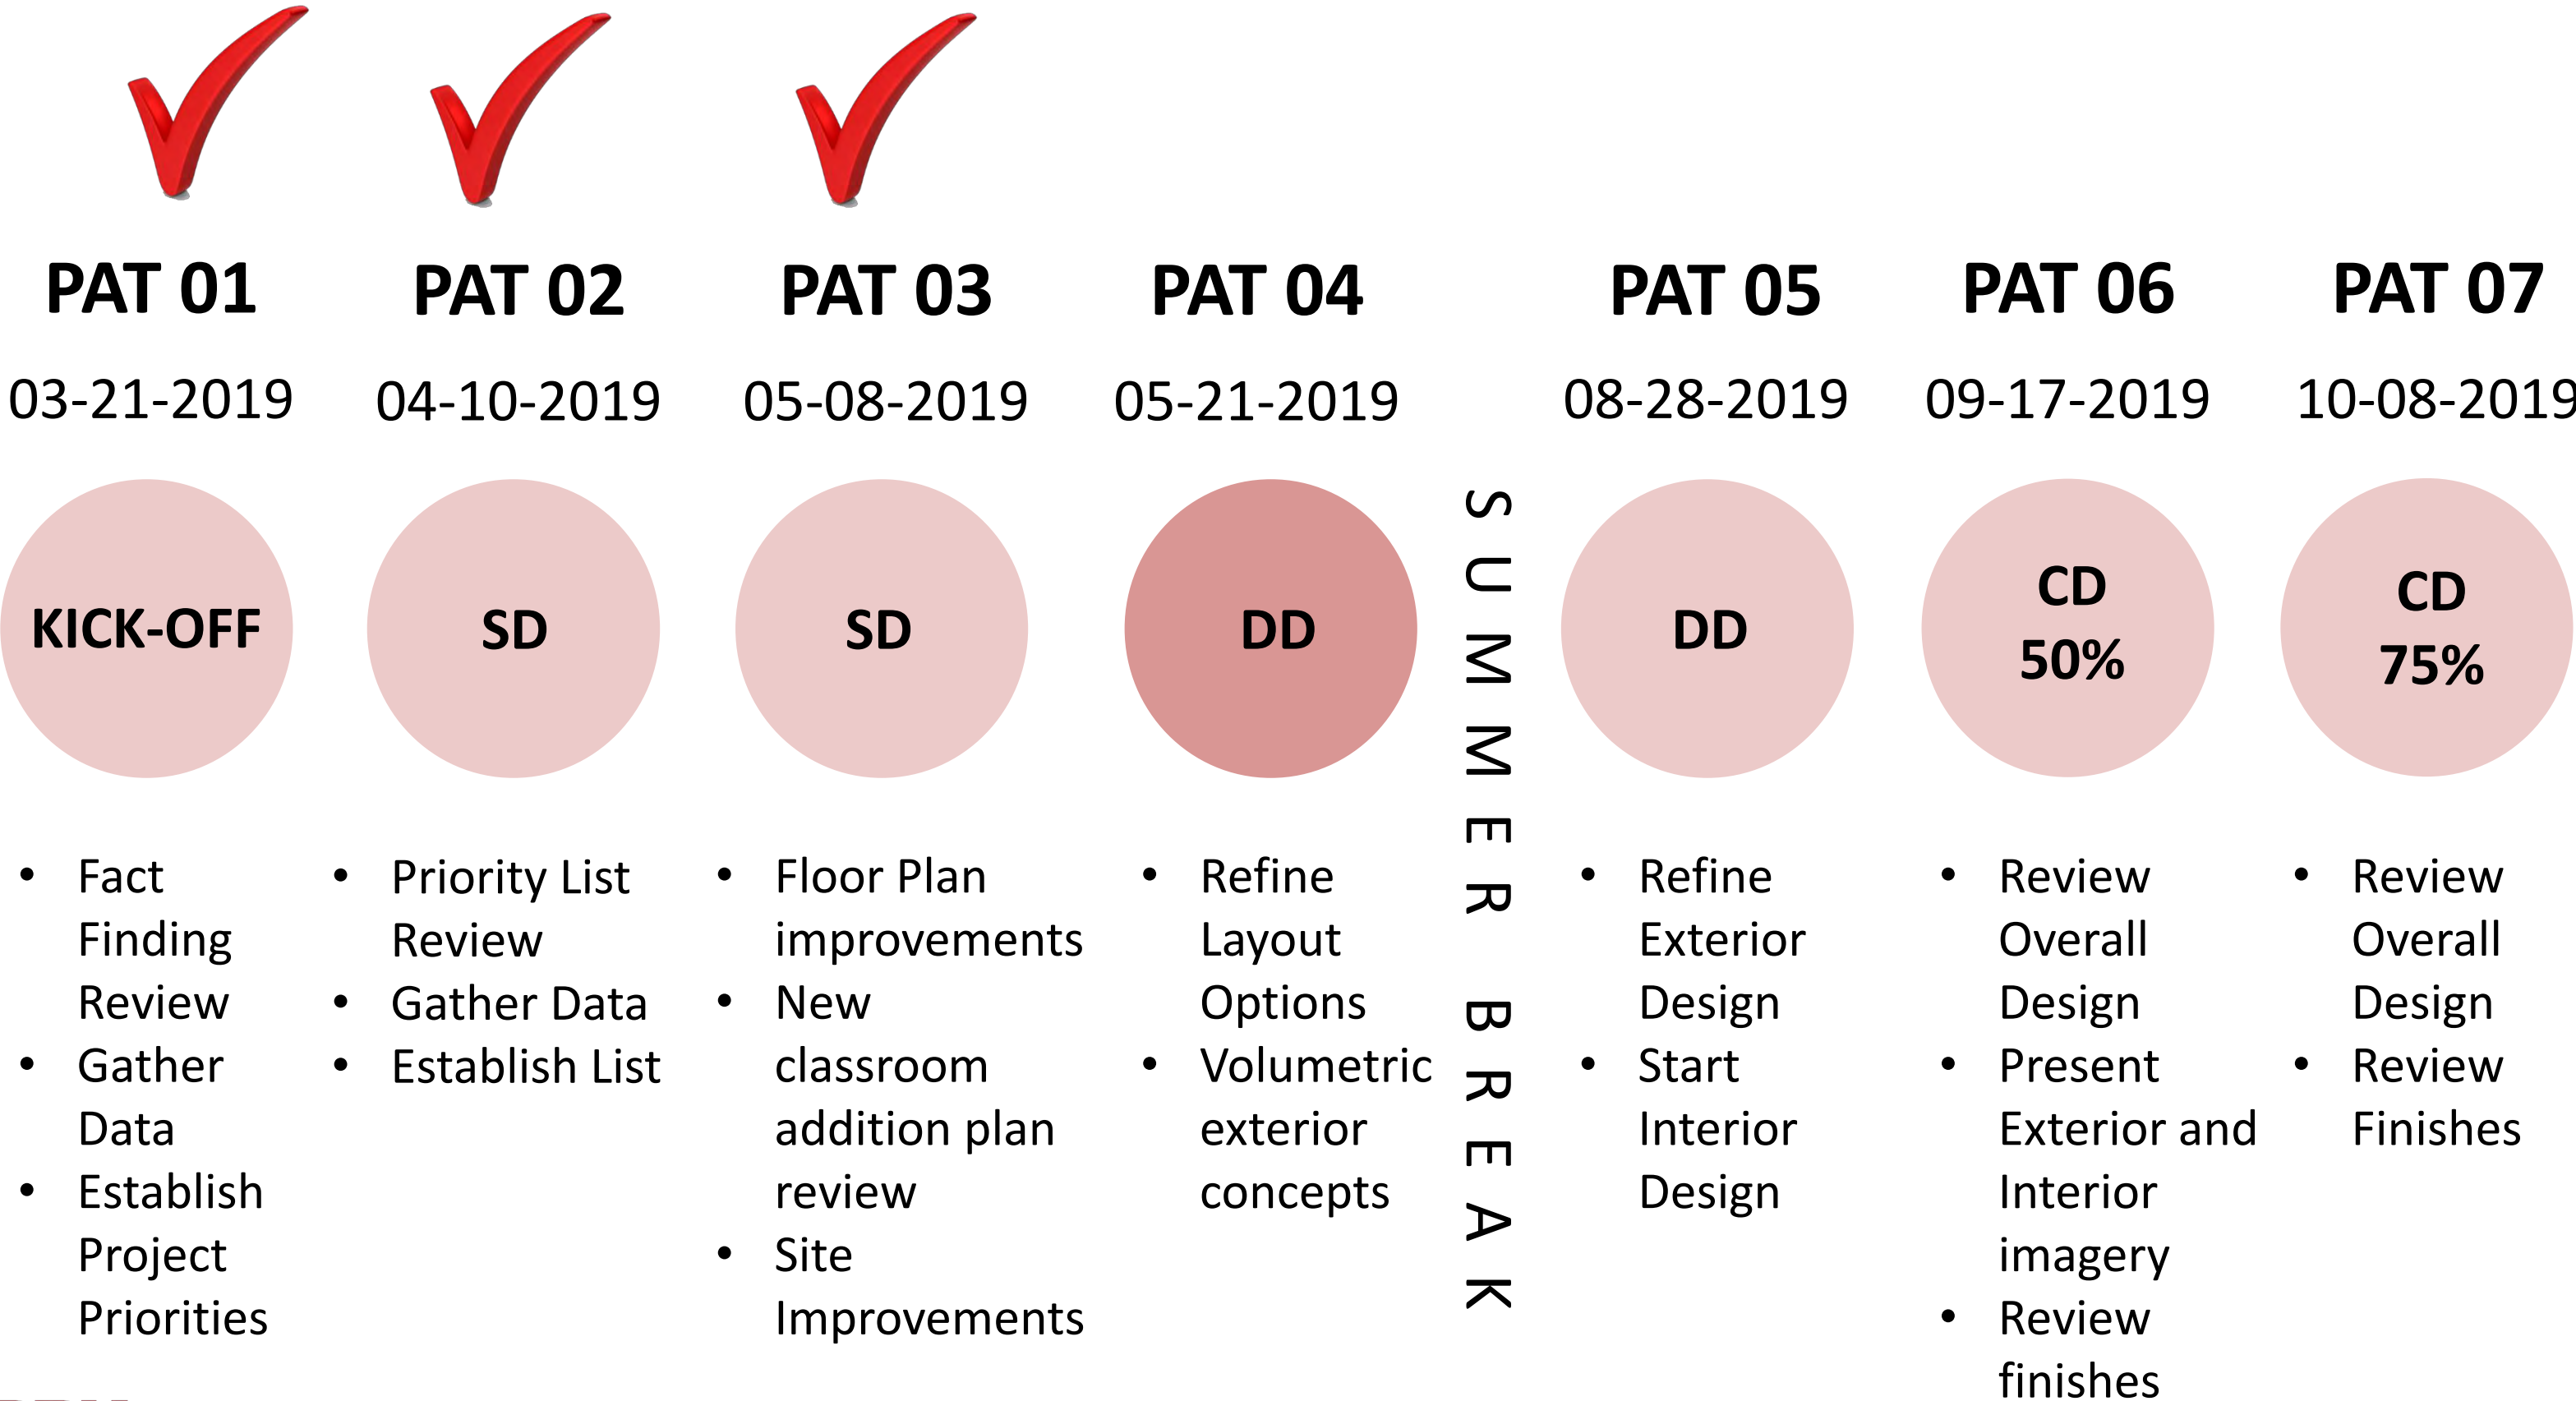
PAT 01
03-21-2019
KICK-OFF
• Fact Finding Review
• Gather Data
• Establish Project Priorities

PAT 02
04-10-2019
SD
• Priority List Review
• Gather Data
• Establish List

PAT 03
05-08-2019
SD
• Floor Plan improvements
• New classroom addition plan review
• Site Improvements

PAT 04
05-21-2019
DD
• Refine Layout Options
• Volumetric exterior concepts

SUMMER BREAK

PAT 05
08-28-2019
DD
• Refine Exterior Design
• Start Interior Design

PAT 06
09-17-2019
CD
50%
• Review Overall Design
• Present Exterior and Interior imagery
• Review finishes

PAT 07
10-08-2019
CD
75%
• Review Overall Design
• Review Finishes